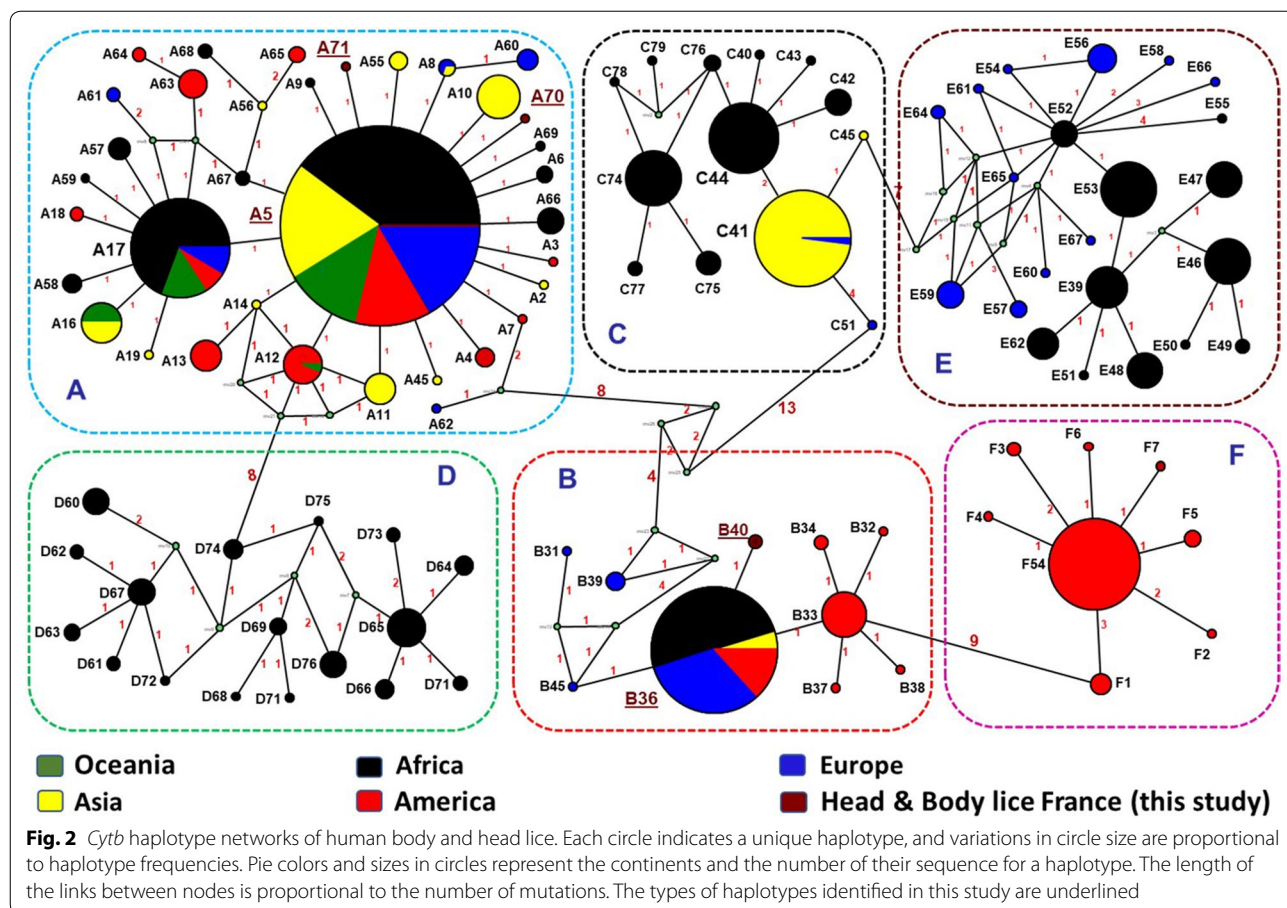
A64 A68 A65 A71 A55 A8 A60
A63 A56 A9 A10 A70
A61 A69
A57 A6
A59 A67 A66
A18 A5 A3
A17
A58 A2
A14 A7
A16 A12 A4
A19 A13 A11 A45
A A62

C79 C76 C40 C43
C78 C42
C45
C74 C44
C41
C77 C75 C51
C

E56 E58
E54 E66
E61
E64 E52 E55
E53 E47
E65
E67
E60 E46
E39
E59 E57
E62 E50 E49
E51 E48
E

D
D60 D75
D73
D74 D64
D62
D67
D63 D65
D69
D61 D76
D72 D66 D71
D68 D71

B
B40
B34 B32
B31
B39
B33
B45
B36 B37 B38

F
F6
F3 F7
F4 F5
F54
F2
F1

8 13 8 4 9

Oceania
Asia
Africa
America
Europe
Head & Body lice France (this study)

Fig. 2 Cytb haplotype networks of human body and head lice. Each circle indicates a unique haplotype, and variations in circle size are proportional to haplotype frequencies. Pie colors and sizes in circles represent the continents and the number of their sequence for a haplotype. The length of the links between nodes is proportional to the number of mutations. The types of haplotypes identified in this study are underlined